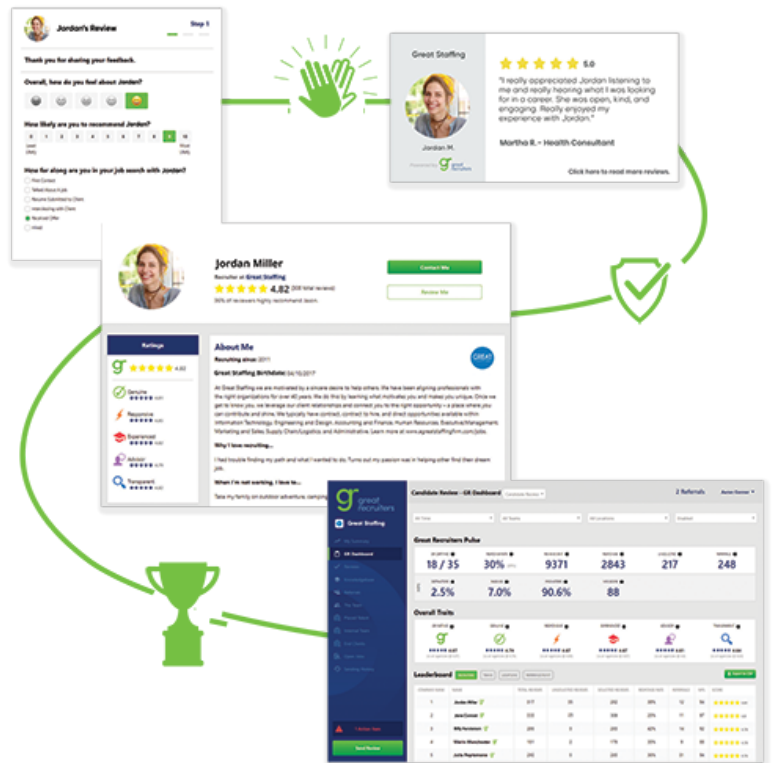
Jordan's Review

Step 1

Thank you for sharing your feedback.

Overall, how do you feel about Jordan?

How likely are you to recommend Jordan?

0 1 2 3 4 5 6 7 8 9 10

How far along are you in your job search with Jordan?

First Contact

Talked About A Job

Resume Submitted to Client

Interviewing with Client

Received Offer

Hired

Great Staffing

Jordan M.

great recruiters

5.0

"I really appreciated Jordan listening to me and really hearing what I was looking for in a career. She was open, kind, and engaging. Really enjoyed my experience with Jordan."

Martha R. – Health Consultant

Click here to read more reviews.

Jordan Miller

Recruiter at Great Staffing

4.82 (308 Total reviews)

Contact Me

Review Me

Ratings

4.82

Genuine

Responsive

Experienced

Advisor

Transparent

About Me

Recruiting since: 2011

Great Staffing Birthdate: 04/10/2017

At Great Staffing we are motivated by a sincere desire to help others. We have been aligning professionals with the right organizations for over 40 years. We do this by learning what motivates you and makes you unique. Once we get to know you, we leverage our client relationships and connect you to the right opportunity – a place where you can contribute and shine. We typically have contract, contract to hire, and direct opportunities available within Information Technology, Engineering and Design, Accounting and Finance, Human Resources, Executive/Management, Marketing and Sales, Supply Chain/Logistics and Administrative. Learn more at www.agreatstaffingfirm.com/jobs.

Why I love recruiting...

I had trouble finding my path and what I wanted to do. Turns out my passion was in helping other find their dream job.

When I'm not working, I love to...

Take my family on outdoor adventure, camping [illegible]

great recruiters

Great Staffing

GR Dashboard

Candidate Review – GR Dashboard

2 Referrals

Great Recruiters Pulse

18 / 35

30%

9371

2843

217

248

2.5%

7.0%

90.6%

88

Overall Traits

Leaderboard

1 Action Item

Send Review